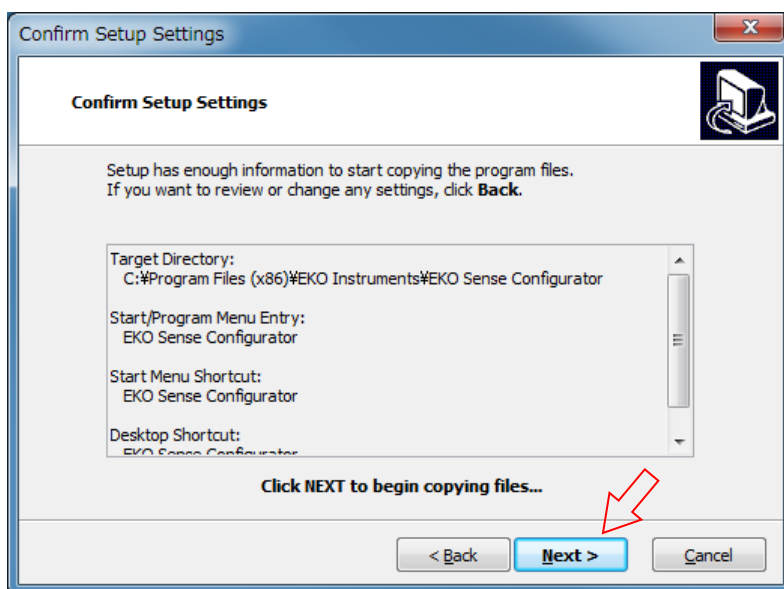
Confirm Setup Settings

Confirm Setup Settings

Setup has enough information to start copying the program files. If you want to review or change any settings, click **Back**.

Target Directory:
C:¥Program Files (x86)¥EKO Instruments¥EKO Sense Configurator

Start/Program Menu Entry:
EKO Sense Configurator

Start Menu Shortcut:
EKO Sense Configurator

Desktop Shortcut:
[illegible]

Click NEXT to begin copying files...

< Back Next > Cancel